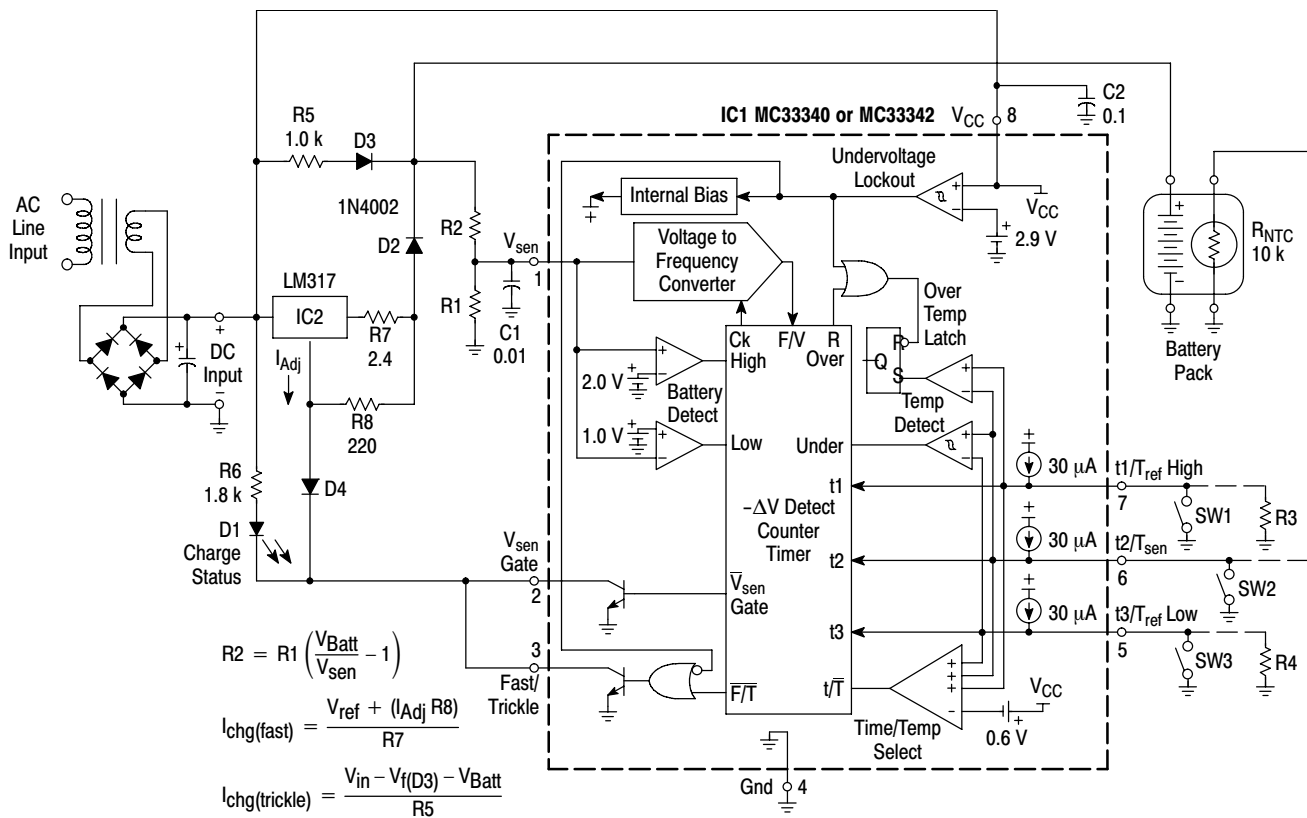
IC1 MC33340 or MC33342

$V_{CC}$ 8

C2
0.1

R5
1.0 k

D3

1N4002

D2

AC
Line
Input

LM317

IC2

R7
2.4

+
DC
Input
−

$I_{Adj}$

R8
220

R2

R1

$V_{sen}$
1

C1
0.01

Internal Bias

Undervoltage
Lockout

$V_{CC}$

2.9 V

Voltage to
Frequency
Converter

Over
Temp
Latch

R
Q
S

Ck
High

F/V

R
Over

2.0 V

Battery
Detect

1.0 V

Low

Under

Temp
Detect

t1

−ΔV Detect
Counter
Timer

t2

t3

$\overline{V}_{sen}$
Gate

$\overline{F}/T$

t/$\overline{T}$

Time/Temp
Select

$V_{CC}$

0.6 V

R6
1.8 k

D4

D1
Charge
Status

$V_{sen}$
Gate
2

3
Fast/
Trickle

Gnd 4

30 μA

30 μA

30 μA

t1/$T_{ref}$ High
7

SW1

R3

t2/$T_{sen}$
6

SW2

t3/$T_{ref}$ Low
5

SW3

R4

$R_{NTC}$
10 k

Battery
Pack

$R2 = R1\left(\frac{V_{Batt}}{V_{sen}} - 1\right)$

$I_{chg(fast)} = \frac{V_{ref} + (I_{Adj}\,R8)}{R7}$

$I_{chg(trickle)} = \frac{V_{in} - V_{f(D3)} - V_{Batt}}{R5}$